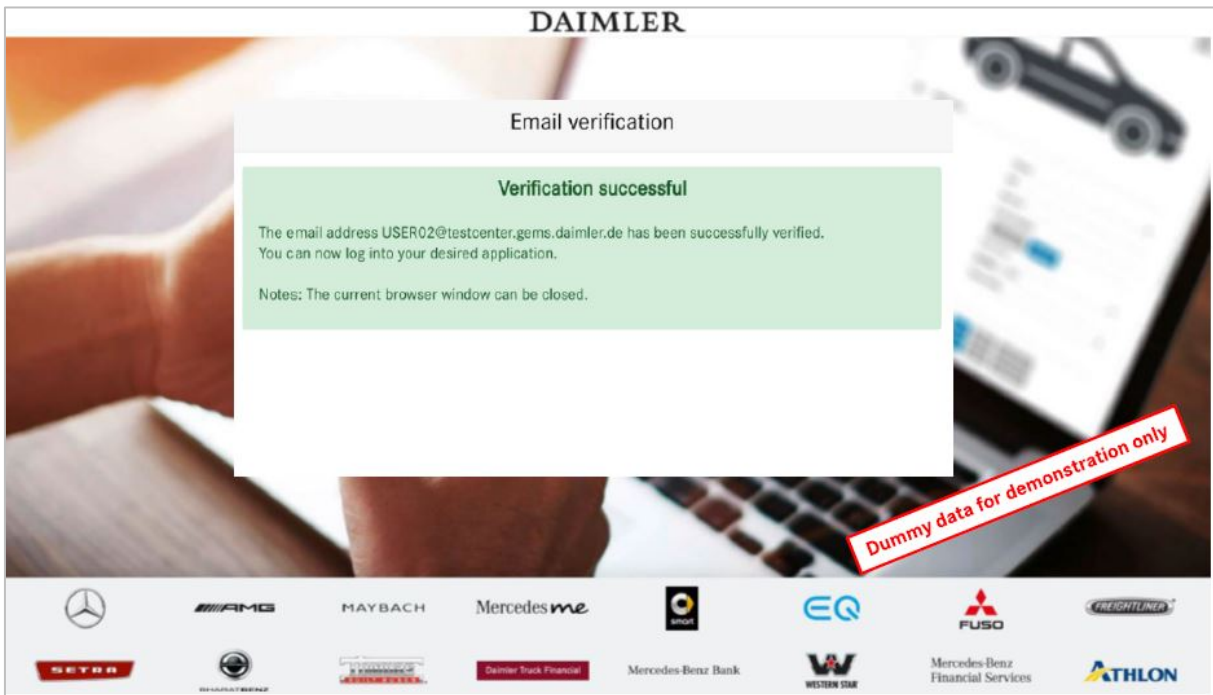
DAIMLER

Email verification

Verification successful

The email address USER02@testcenter.gems.daimler.de has been successfully verified.
You can now log into your desired application.

Notes: The current browser window can be closed.

Dummy data for demonstration only

AMG MAYBACH Mercedes me smart EQ FUSO FREIGHTLINER

SETRA BHARATBENZ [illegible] Daimler Truck Financial Mercedes-Benz Bank WESTERN STAR Mercedes-Benz Financial Services ATHLON